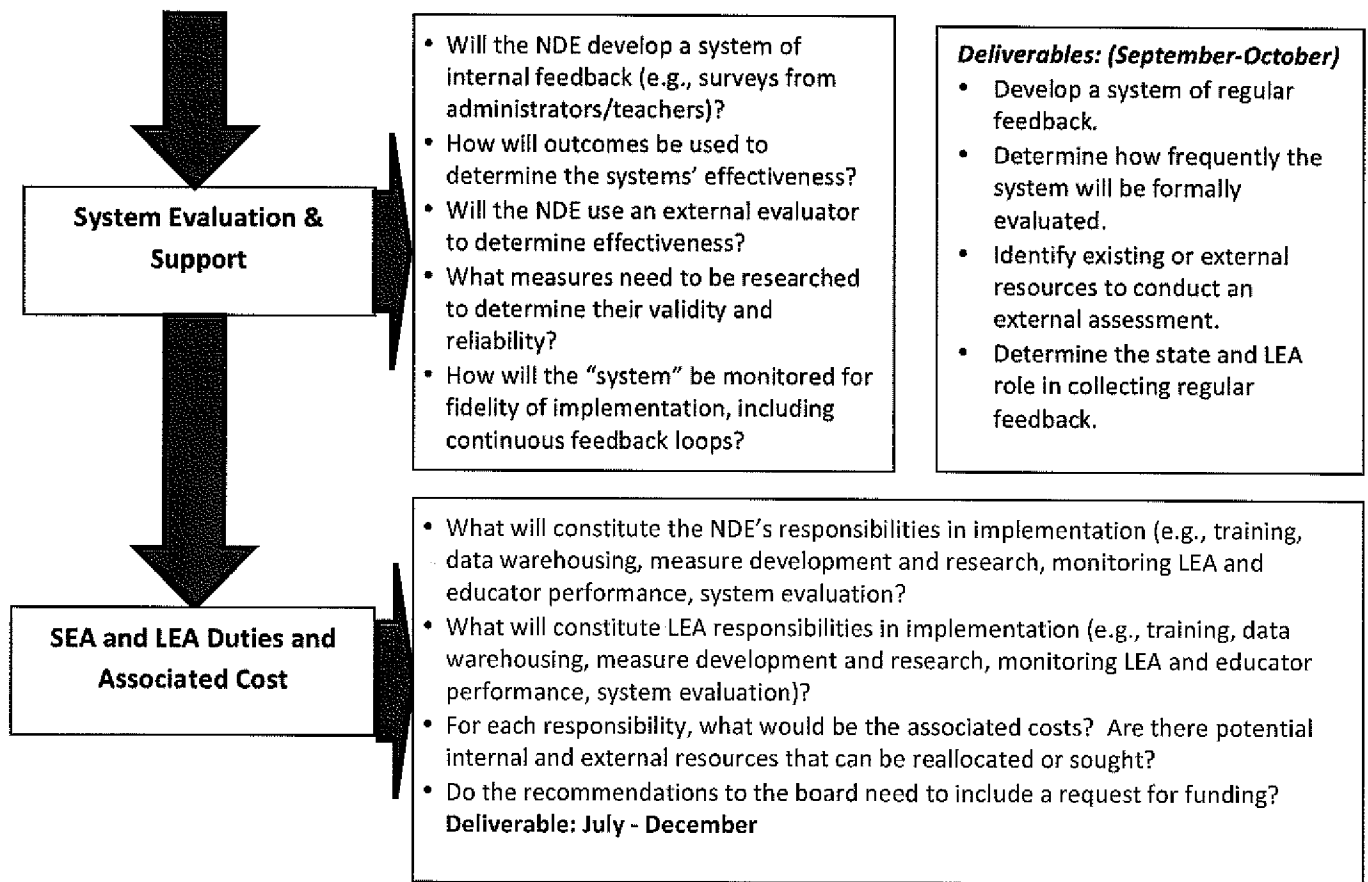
System Evaluation & Support

- Will the NDE develop a system of internal feedback (e.g., surveys from administrators/teachers)?
- How will outcomes be used to determine the systems' effectiveness?
- Will the NDE use an external evaluator to determine effectiveness?
- What measures need to be researched to determine their validity and reliability?
- How will the "system" be monitored for fidelity of implementation, including continuous feedback loops?

***Deliverables: (September-October)***
- Develop a system of regular feedback.
- Determine how frequently the system will be formally evaluated.
- Identify existing or external resources to conduct an external assessment.
- Determine the state and LEA role in collecting regular feedback.

SEA and LEA Duties and Associated Cost

- What will constitute the NDE's responsibilities in implementation (e.g., training, data warehousing, measure development and research, monitoring LEA and educator performance, system evaluation?
- What will constitute LEA responsibilities in implementation (e.g., training, data warehousing, measure development and research, monitoring LEA and educator performance, system evaluation)?
- For each responsibility, what would be the associated costs? Are there potential internal and external resources that can be reallocated or sought?
- Do the recommendations to the board need to include a request for funding?

**Deliverable: July - December**